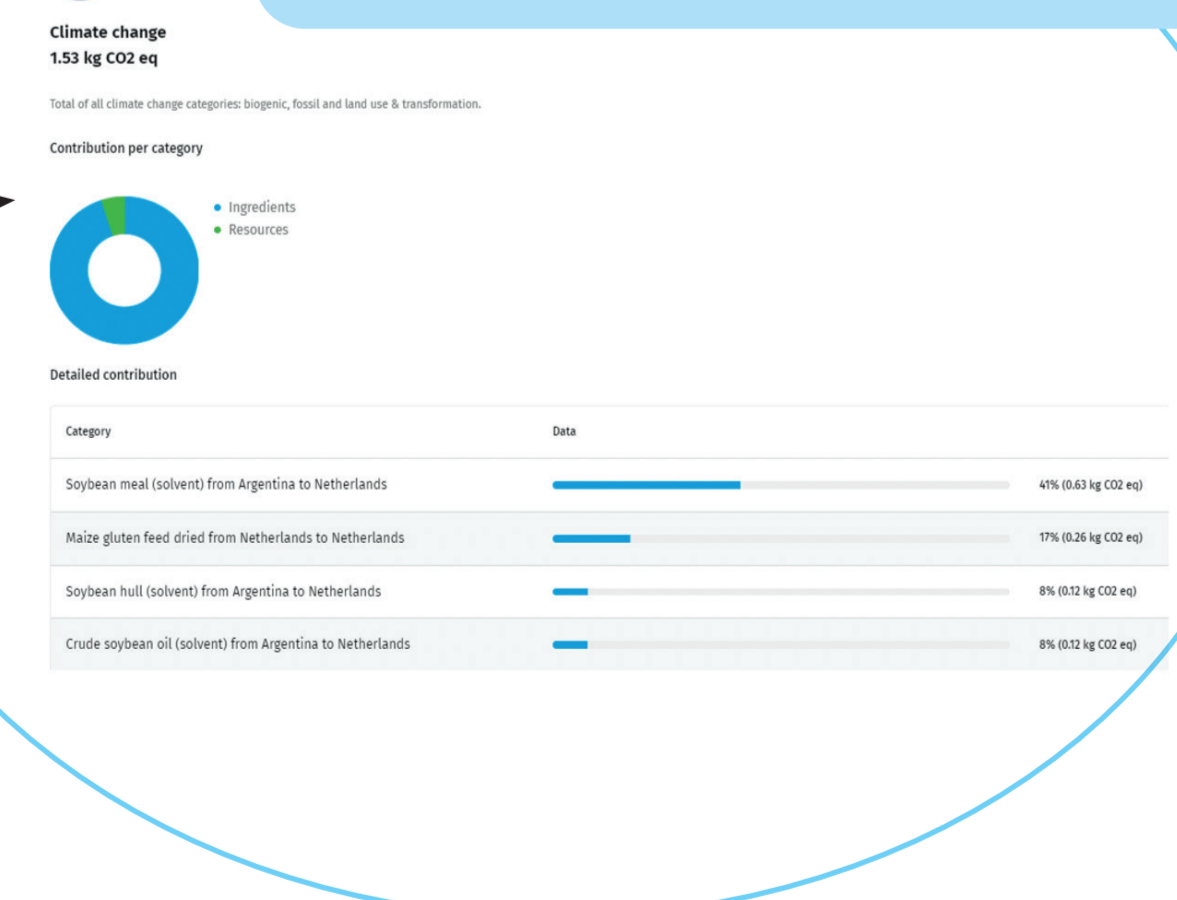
Climate change
1.53 kg CO2 eq

Total of all climate change categories: biogenic, fossil and land use & transformation.

Contribution per category

Ingredients
Resources

Detailed contribution

| Category | Data | |
|---|---|---|
| Soybean meal (solvent) from Argentina to Netherlands | | 41% (0.63 kg CO2 eq) |
| Maize gluten feed dried from Netherlands to Netherlands | | 17% (0.26 kg CO2 eq) |
| Soybean hull (solvent) from Argentina to Netherlands | | 8% (0.12 kg CO2 eq) |
| Crude soybean oil (solvent) from Argentina to Netherlands | | 8% (0.12 kg CO2 eq) |